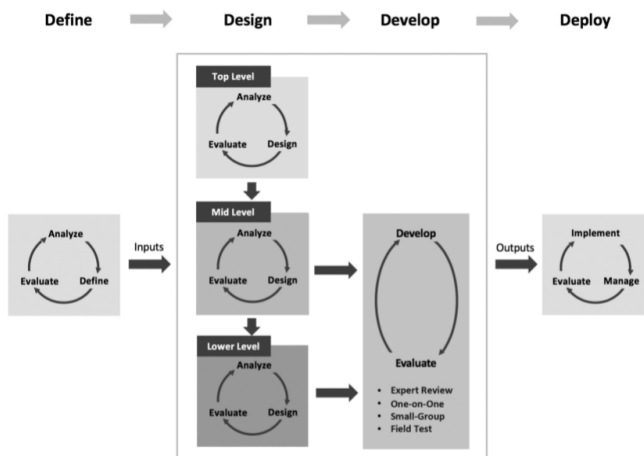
Define

Design

Develop

Deploy

Top Level

Analyze

Evaluate

Design

Analyze

Evaluate

Define

Inputs

Mid Level

Analyze

Evaluate

Design

Develop

Outputs

Implement

Evaluate

Manage

Lower Level

Analyze

Evaluate

Design

Evaluate

- Expert Review
- One-on-One
- Small-Group
- Field Test